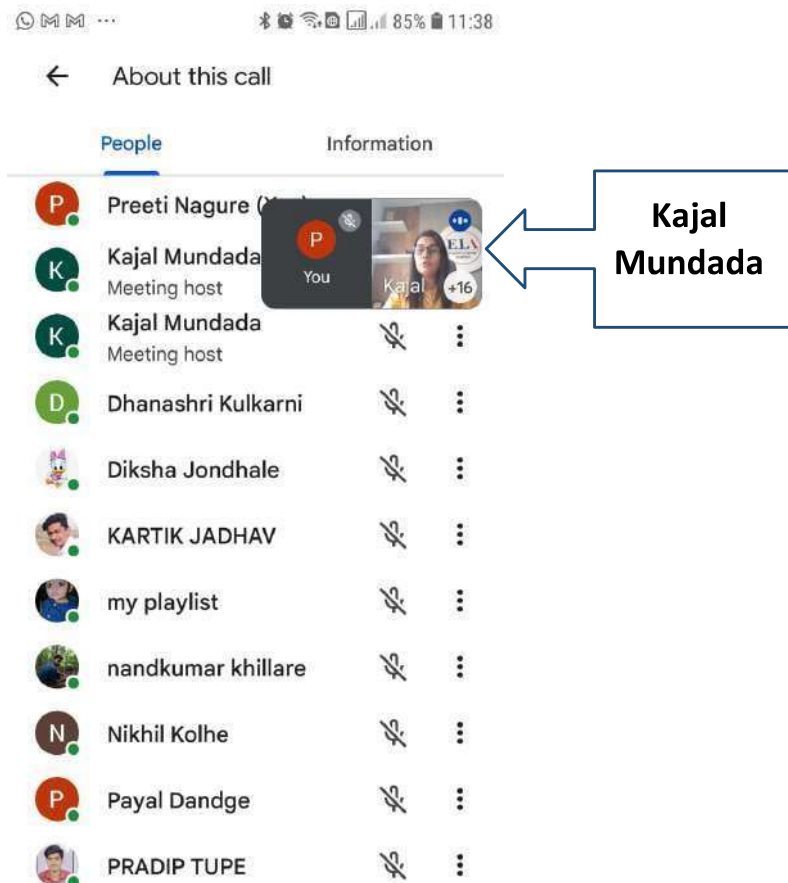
85% 11:38

About this call

People

Information

P Preeti Nagure ([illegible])

P You

Kajal

ELA

+16

Kajal Mundada

K Kajal Mundada
Meeting host

K Kajal Mundada
Meeting host

D Dhanashri Kulkarni

Diksha Jondhale

KARTIK JADHAV

my playlist

nandkumar khillare

N Nikhil Kolhe

P Payal Dandge

PRADIP TUPE